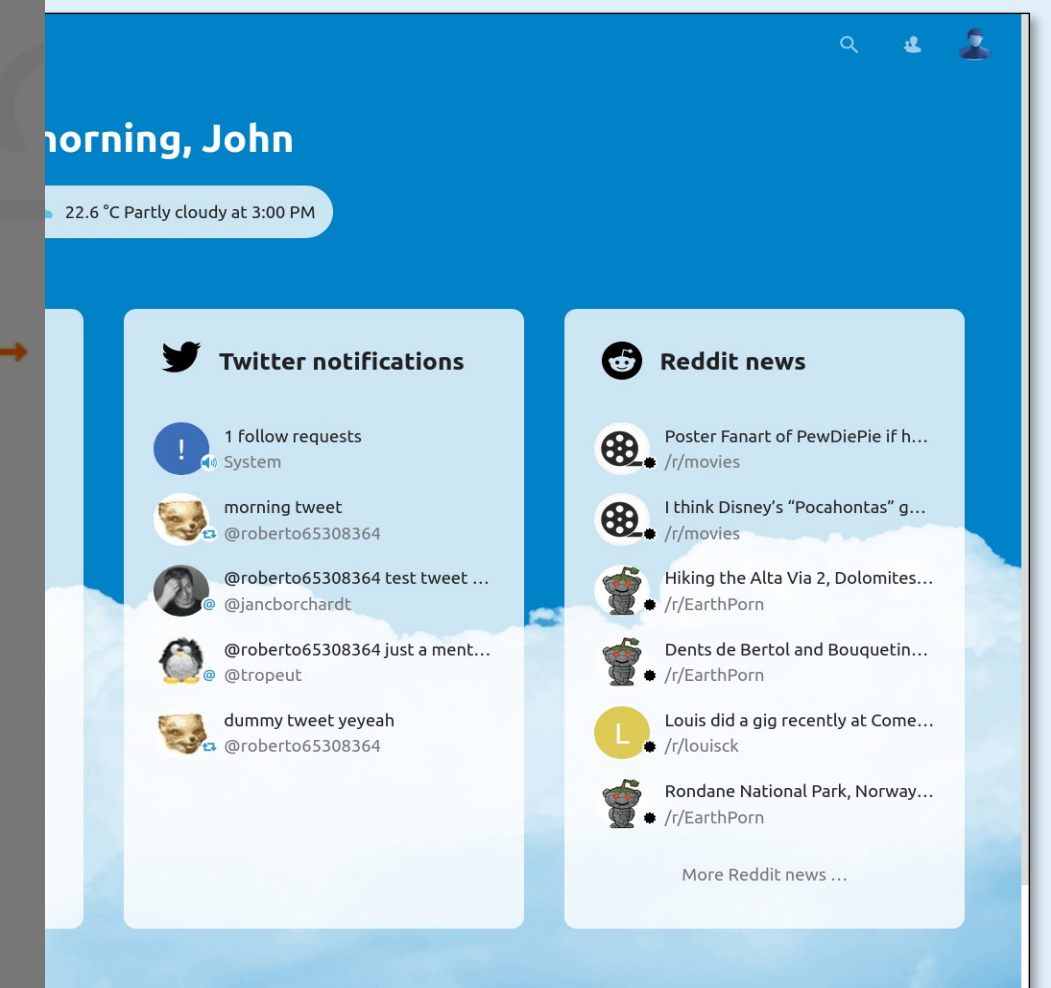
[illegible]orning, John

22.6 °C Partly cloudy at 3:00 PM

Twitter notifications

!
1 follow requests
System

morning tweet
@roberto65308364

@roberto65308364 test tweet …
@jancborchardt

@roberto65308364 just a ment…
@tropeut

dummy tweet yeyeah
@roberto65308364

Reddit news

Poster Fanart of PewDiePie if h…
/r/movies

I think Disney's "Pocahontas" g…
/r/movies

Hiking the Alta Via 2, Dolomites…
/r/EarthPorn

Dents de Bertol and Bouquetin…
/r/EarthPorn

L
Louis did a gig recently at Come…
/r/louisck

Rondane National Park, Norway…
/r/EarthPorn

More Reddit news …